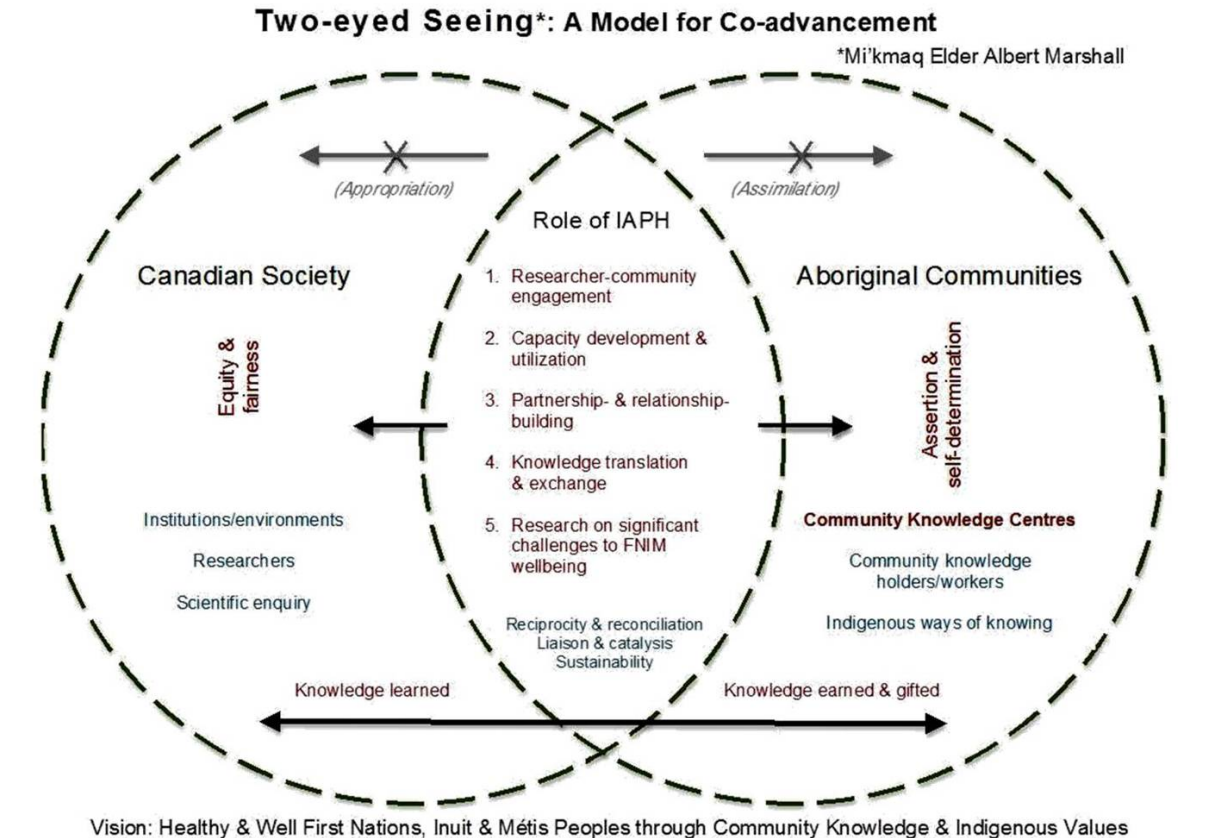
Two-eyed Seeing*: A Model for Co-advancement

*Mi'kmaq Elder Albert Marshall

(Appropriation)

(Assimilation)

Role of IAPH

Canadian Society

Equity & fairness

Institutions/environments

Researchers

Scientific enquiry

1. Researcher-community engagement

2. Capacity development & utilization

3. Partnership- & relationship-building

4. Knowledge translation & exchange

5. Research on significant challenges to FNIM wellbeing

Reciprocity & reconciliation
Liaison & catalysis
Sustainability

Aboriginal Communities

Assertion & self-determination

Community Knowledge Centres

Community knowledge holders/workers

Indigenous ways of knowing

Knowledge learned

Knowledge earned & gifted

Vision: Healthy & Well First Nations, Inuit & Métis Peoples through Community Knowledge & Indigenous Values